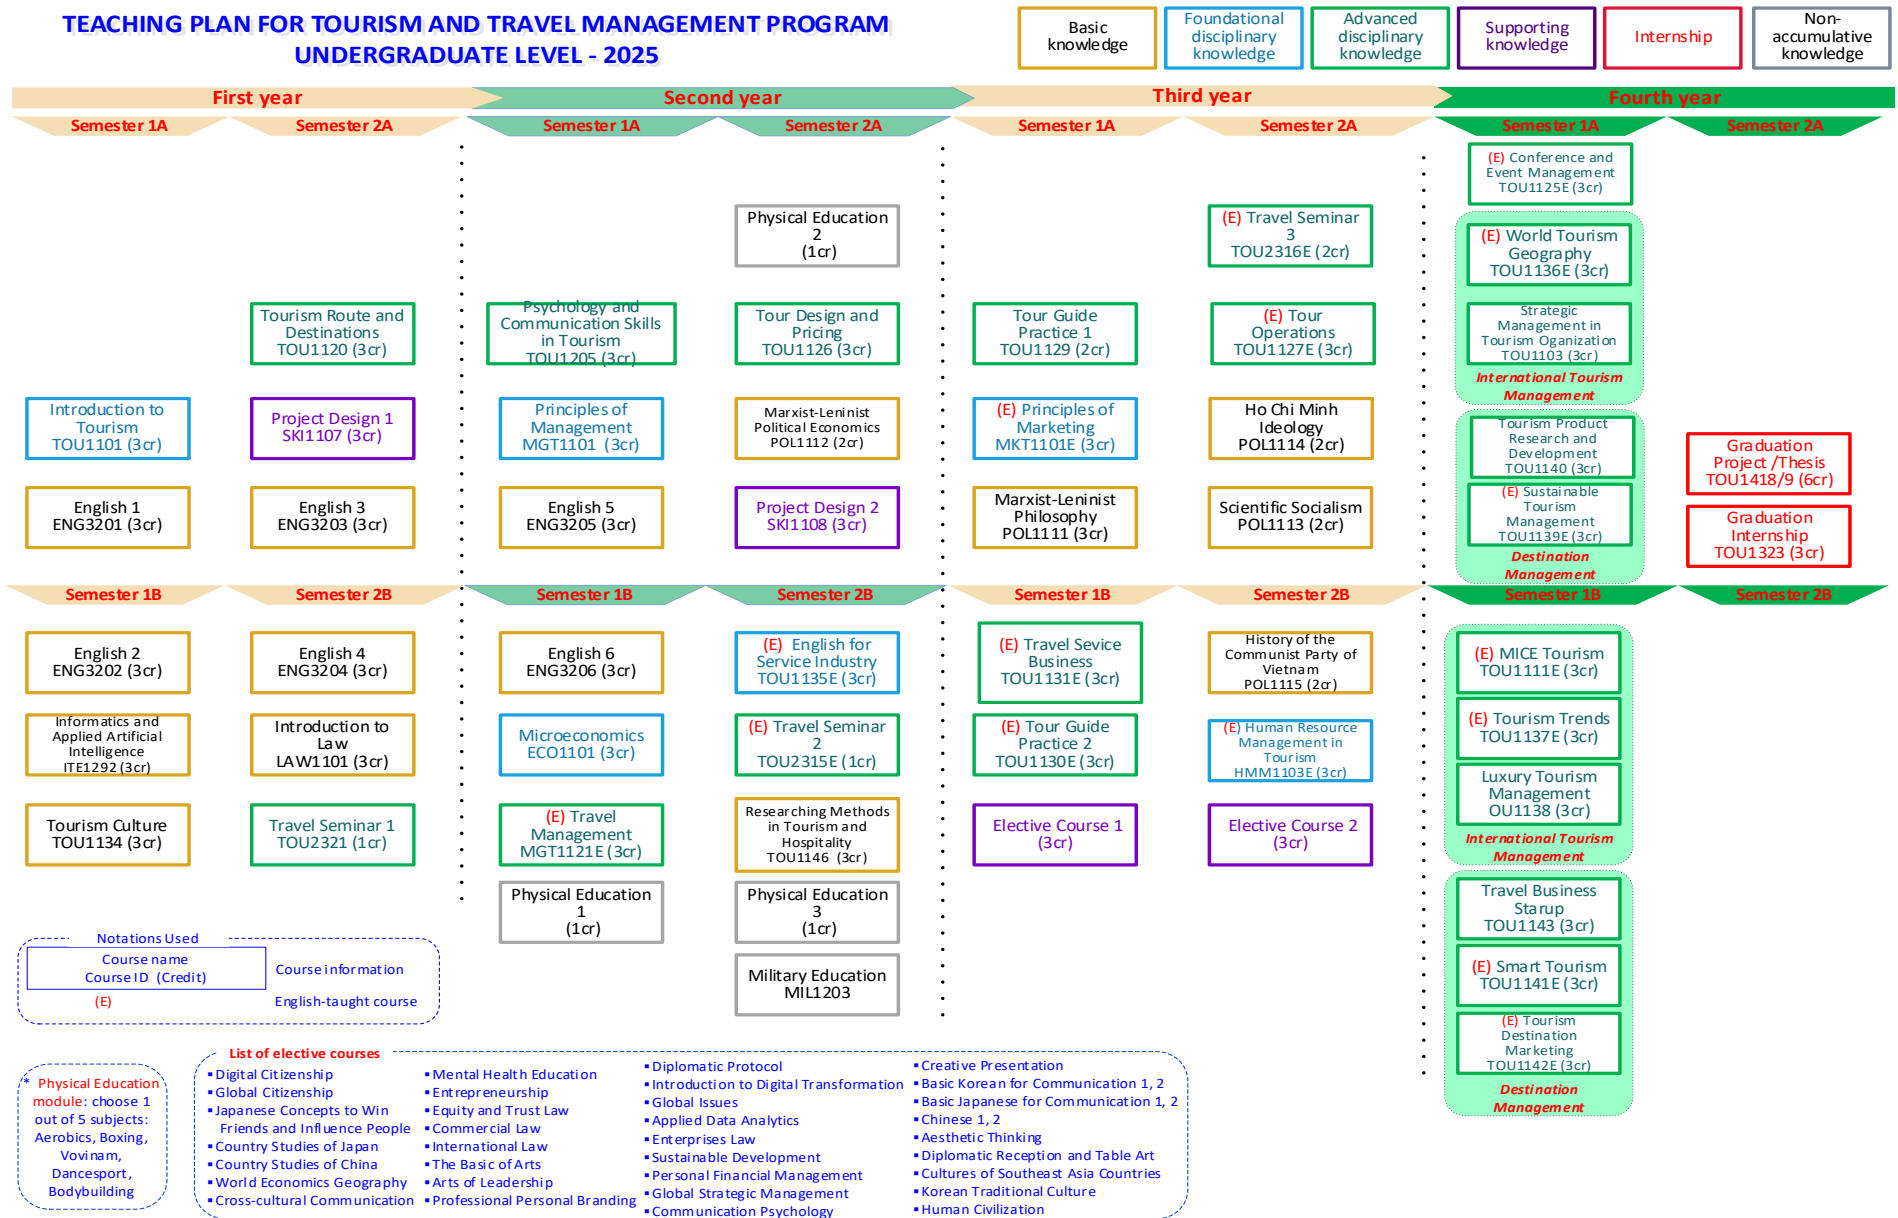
TEACHING PLAN FOR TOURISM AND TRAVEL MANAGEMENT PROGRAM
UNDERGRADUATE LEVEL - 2025

Basic knowledge | Foundational disciplinary knowledge | Advanced disciplinary knowledge | Supporting knowledge | Internship | Non-accumulative knowledge

First year | Second year | Third year | Fourth year

Semester 1A | Semester 2A | Semester 1A | Semester 2A | Semester 1A | Semester 2A | Semester 1A | Semester 2A

First year, Semester 1A:
Introduction to Tourism TOU1101 (3cr)
English 1 ENG3201 (3cr)

First year, Semester 2A:
Tourism Route and Destinations TOU1120 (3cr)
Project Design 1 SKI1107 (3cr)
English 3 ENG3203 (3cr)

Second year, Semester 1A:
Psychology and Communication Skills in Tourism TOU1205 (3cr)
Principles of Management MGT1101 (3cr)
English 5 ENG3205 (3cr)

Second year, Semester 2A:
Physical Education 2 (1cr)
Tour Design and Pricing TOU1126 (3cr)
Marxist-Leninist Political Economics POL1112 (2cr)
Project Design 2 SKI1108 (3cr)

Third year, Semester 1A:
Tour Guide Practice 1 TOU1129 (2cr)
(E) Principles of Marketing MKT1101E (3cr)
Marxist-Leninist Philosophy POL1111 (3cr)

Third year, Semester 2A:
(E) Travel Seminar 3 TOU2316E (2cr)
(E) Tour Operations TOU1127E (3cr)
Ho Chi Minh Ideology POL1114 (2cr)
Scientific Socialism POL1113 (2cr)

Fourth year, Semester 1A:
(E) Conference and Event Management TOU1125E (3cr)
(E) World Tourism Geography TOU1136E (3cr)
Strategic Management in Tourism Organization TOU1103 (3cr)
International Tourism Management
Tourism Product Research and Development TOU1140 (3cr)
(E) Sustainable Tourism Management TOU1139E (3cr)
Destination Management

Fourth year, Semester 2A:
Graduation Project /Thesis TOU1418/9 (6cr)
Graduation Internship TOU1323 (3cr)

Semester 1B | Semester 2B | Semester 1B | Semester 2B | Semester 1B | Semester 2B | Semester 1B | Semester 2B

First year, Semester 1B:
English 2 ENG3202 (3cr)
Informatics and Applied Artificial Intelligence ITE1292 (3cr)
Tourism Culture TOU1134 (3cr)

First year, Semester 2B:
English 4 ENG3204 (3cr)
Introduction to Law LAW1101 (3cr)
Travel Seminar 1 TOU2321 (1cr)

Second year, Semester 1B:
English 6 ENG3206 (3cr)
Microeconomics ECO1101 (3cr)
(E) Travel Management MGT1121E (3cr)
Physical Education 1 (1cr)

Second year, Semester 2B:
(E) English for Service Industry TOU1135E (3cr)
(E) Travel Seminar 2 TOU2315E (1cr)
Researching Methods in Tourism and Hospitality TOU1146 (3cr)
Physical Education 3 (1cr)
Military Education MIL1203

Third year, Semester 1B:
(E) Travel Sevice Business TOU1131E (3cr)
(E) Tour Guide Practice 2 TOU1130E (3cr)
Elective Course 1 (3cr)

Third year, Semester 2B:
History of the Communist Party of Vietnam POL1115 (2cr)
(E) Human Resource Management in Tourism HMM1103E (3cr)
Elective Course 2 (3cr)

Fourth year, Semester 1B:
(E) MICE Tourism TOU1111E (3cr)
(E) Tourism Trends TOU1137E (3cr)
Luxury Tourism Management OU1138 (3cr)
International Tourism Management
Travel Business Starup TOU1143 (3cr)
(E) Smart Tourism TOU1141E (3cr)
(E) Tourism Destination Marketing TOU1142E (3cr)
Destination Management

Notations Used
Course name
Course ID (Credit)
Course information
(E) English-taught course

* Physical Education module: choose 1 out of 5 subjects: Aerobics, Boxing, Vovinam, Dancesport, Bodybuilding

List of elective courses
▪Digital Citizenship
▪Global Citizenship
▪Japanese Concepts to Win Friends and Influence People
▪Country Studies of Japan
▪Country Studies of China
▪World Economics Geography
▪Cross-cultural Communication
▪Mental Health Education
▪Entrepreneurship
▪Equity and Trust Law
▪Commercial Law
▪International Law
▪The Basic of Arts
▪Arts of Leadership
▪Professional Personal Branding
▪Diplomatic Protocol
▪Introduction to Digital Transformation
▪Global Issues
▪Applied Data Analytics
▪Enterprises Law
▪Sustainable Development
▪Personal Financial Management
▪Global Strategic Management
▪Communication Psychology
▪Creative Presentation
▪Basic Korean for Communication 1, 2
▪Basic Japanese for Communication 1, 2
▪Chinese 1, 2
▪Aesthetic Thinking
▪Diplomatic Reception and Table Art
▪Cultures of Southeast Asia Countries
▪Korean Traditional Culture
▪Human Civilization